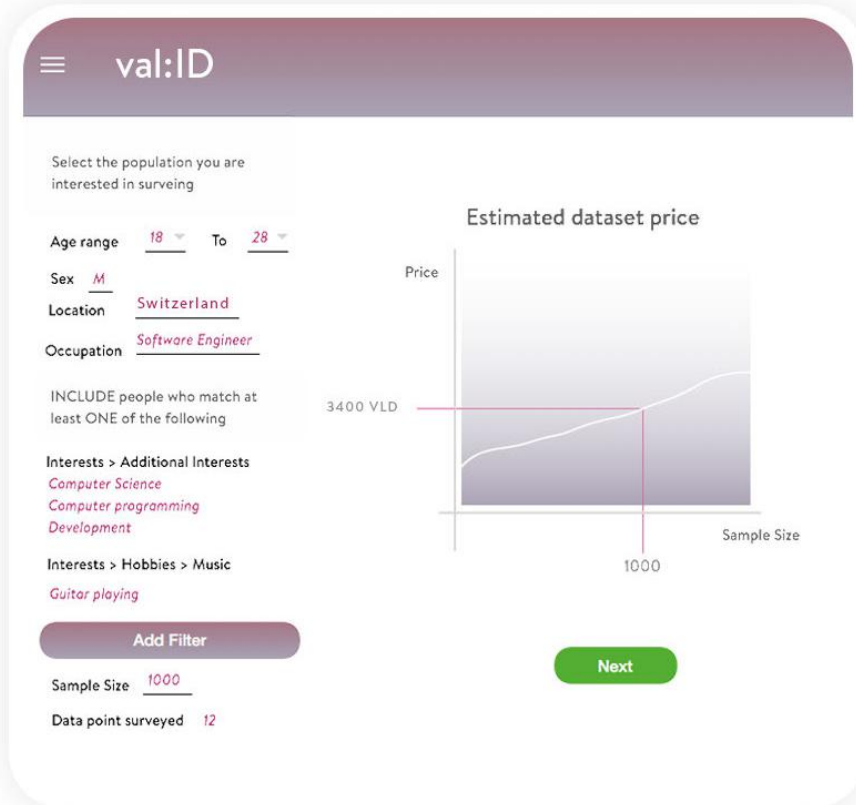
val:ID

Select the population you are interested in surveing

Age range 18 To 28

Sex M

Location Switzerland

Occupation Software Engineer

INCLUDE people who match at least ONE of the following

Interests > Additional Interests
Computer Science
Computer programming
Development

Interests > Hobbies > Music
Guitar playing

Add Filter

Sample Size 1000

Data point surveyed 12

Estimated dataset price

Price

3400 VLD

Sample Size

1000

Next